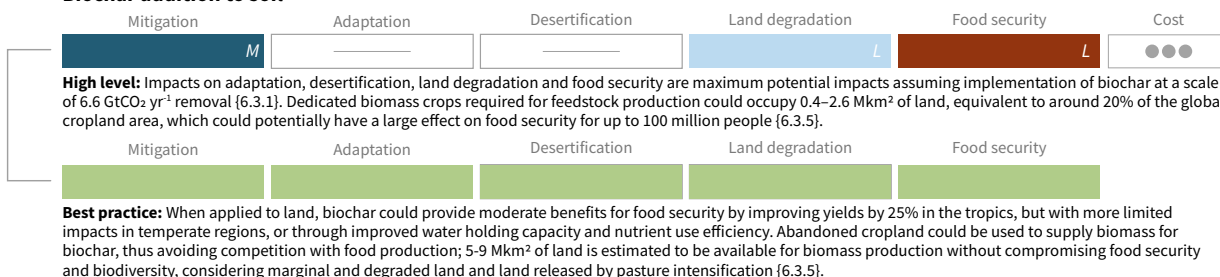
Biochar addition to soil

| Mitigation | Adaptation | Desertification | Land degradation | Food security | Cost |
|---|---|---|---|---|---|
| M | — | — | L | L | ●●● |

**High level:** Impacts on adaptation, desertification, land degradation and food security are maximum potential impacts assuming implementation of biochar at a scale of 6.6 GtCO₂ yr⁻¹ removal {6.3.1}. Dedicated biomass crops required for feedstock production could occupy 0.4–2.6 Mkm² of land, equivalent to around 20% of the global cropland area, which could potentially have a large effect on food security for up to 100 million people {6.3.5}.

| Mitigation | Adaptation | Desertification | Land degradation | Food security |
|---|---|---|---|---|
| | | | | |

**Best practice:** When applied to land, biochar could provide moderate benefits for food security by improving yields by 25% in the tropics, but with more limited impacts in temperate regions, or through improved water holding capacity and nutrient use efficiency. Abandoned cropland could be used to supply biomass for biochar, thus avoiding competition with food production; 5-9 Mkm² of land is estimated to be available for biomass production without compromising food security and biodiversity, considering marginal and degraded land and land released by pasture intensification {6.3.5}.